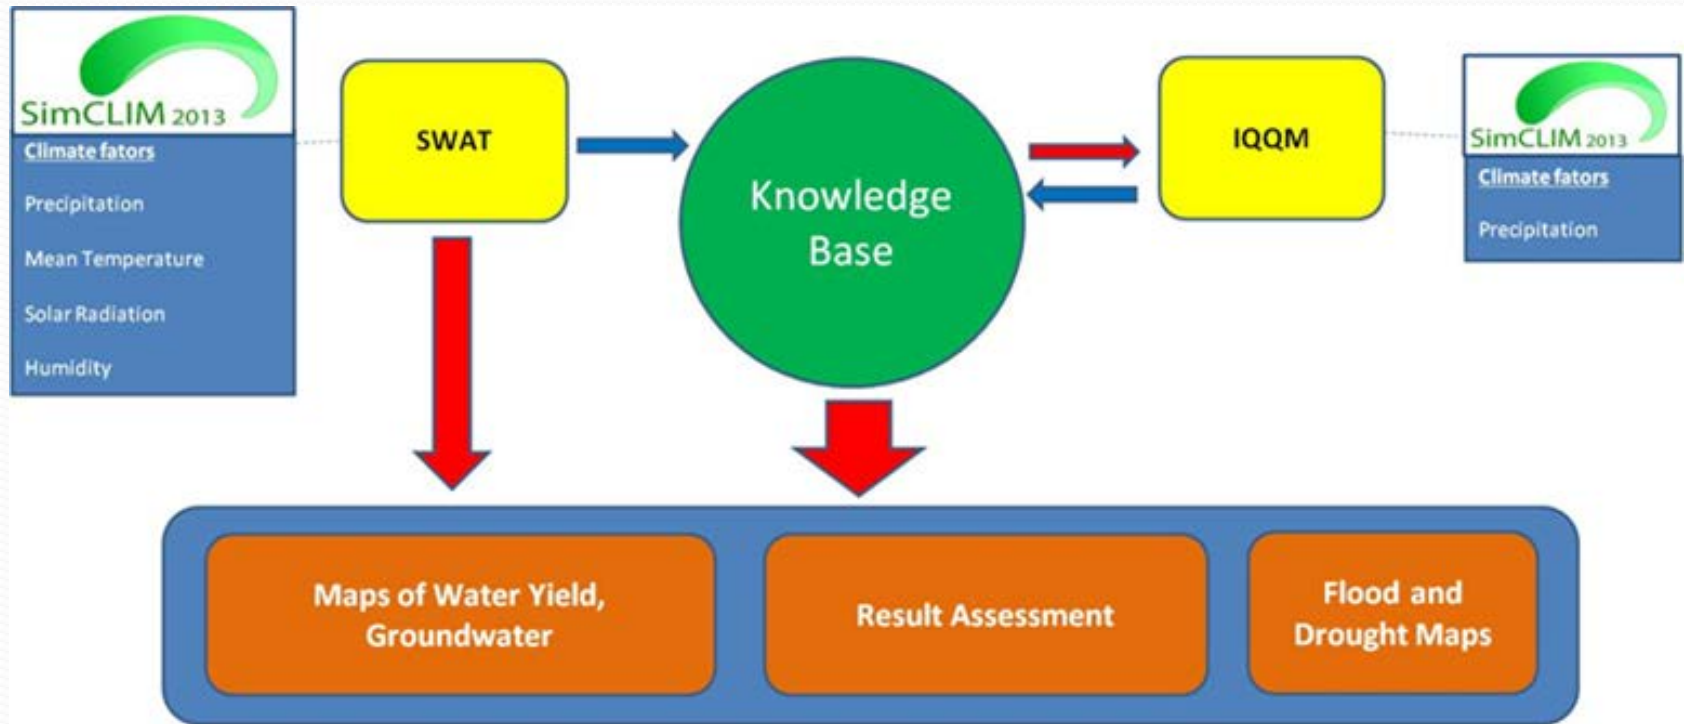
SimCLIM 2013

Climate fators

Precipitation

Mean Temperature

Solar Radiation

Humidity

SWAT

Knowledge Base

IQQM

SimCLIM 2013

Climate fators

Precipitation

Maps of Water Yield, Groundwater

Result Assessment

Flood and Drought Maps